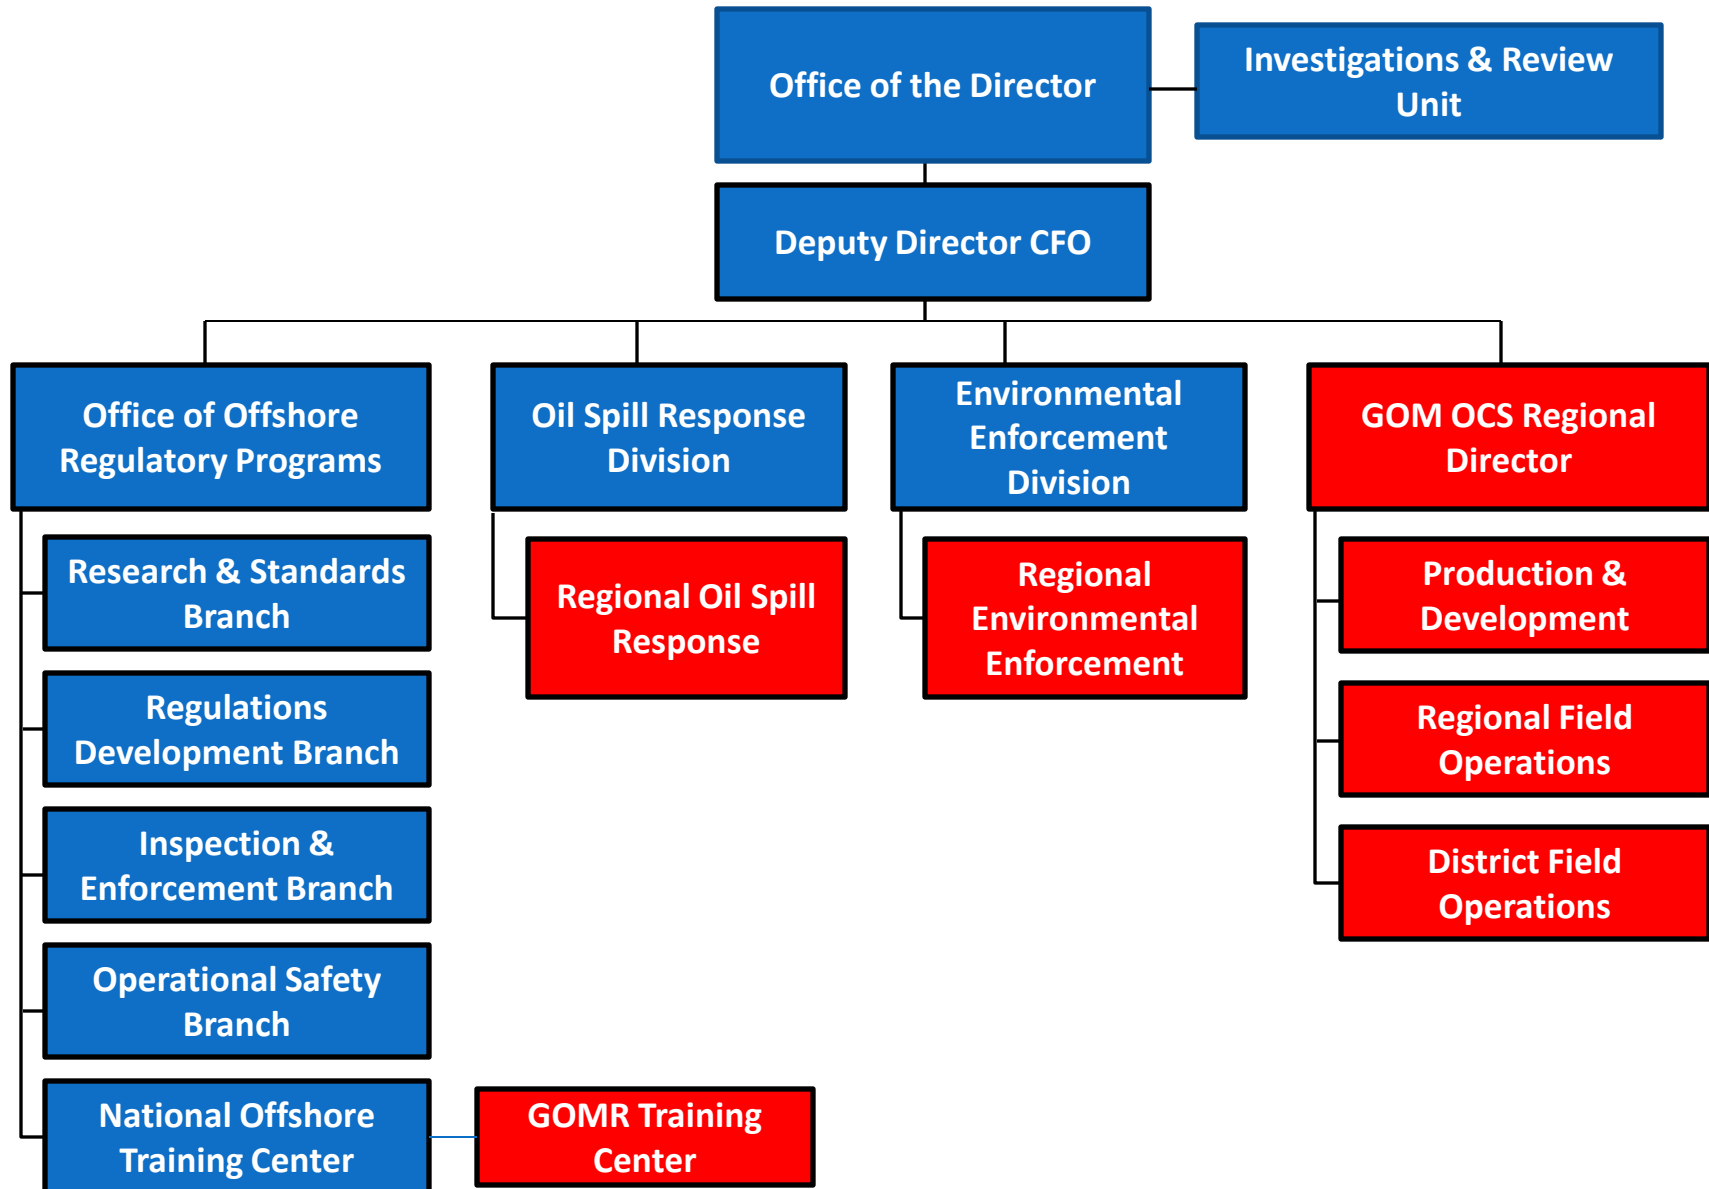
Office of the Director

Investigations & Review Unit

Deputy Director CFO

Office of Offshore Regulatory Programs

Research & Standards Branch

Regulations Development Branch

Inspection & Enforcement Branch

Operational Safety Branch

National Offshore Training Center

GOMR Training Center

Oil Spill Response Division

Regional Oil Spill Response

Environmental Enforcement Division

Regional Environmental Enforcement

GOM OCS Regional Director

Production & Development

Regional Field Operations

District Field Operations